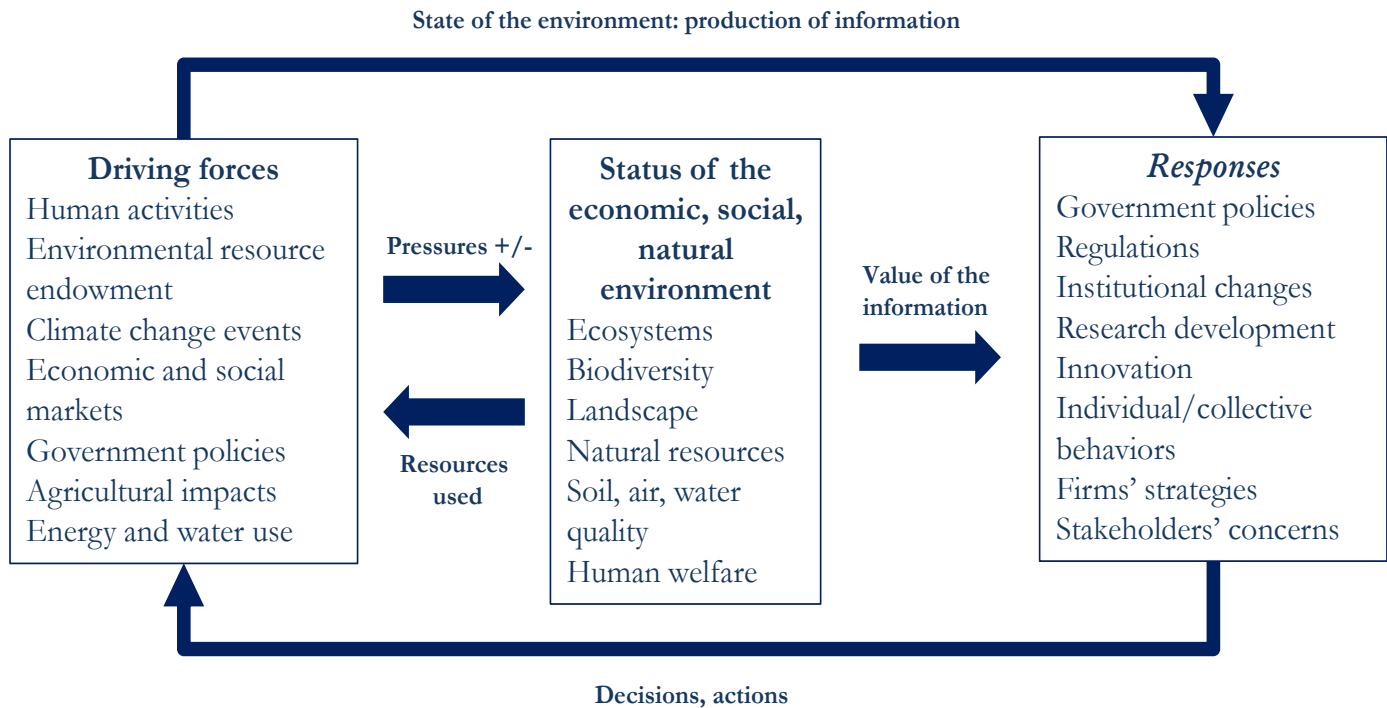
State of the environment: production of information

Driving forces
Human activities
Environmental resource endowment
Climate change events
Economic and social markets
Government policies
Agricultural impacts
Energy and water use

Pressures +/-

Resources used

Status of the economic, social, natural environment
Ecosystems
Biodiversity
Landscape
Natural resources
Soil, air, water quality
Human welfare

Value of the information

Responses
Government policies
Regulations
Institutional changes
Research development
Innovation
Individual/collective behaviors
Firms' strategies
Stakeholders' concerns

Decisions, actions